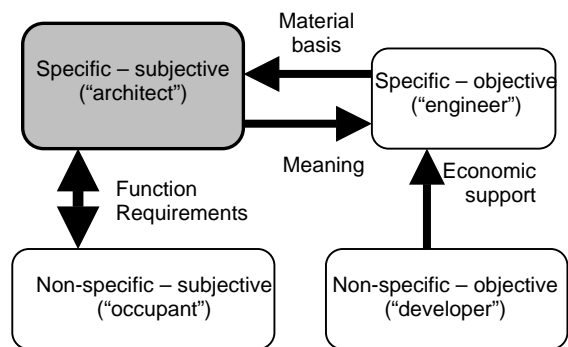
Material basis

Specific – subjective ("architect")

Specific – objective ("engineer")

Meaning

Function Requirements

Economic support

Non-specific – subjective ("occupant")

Non-specific – objective ("developer")